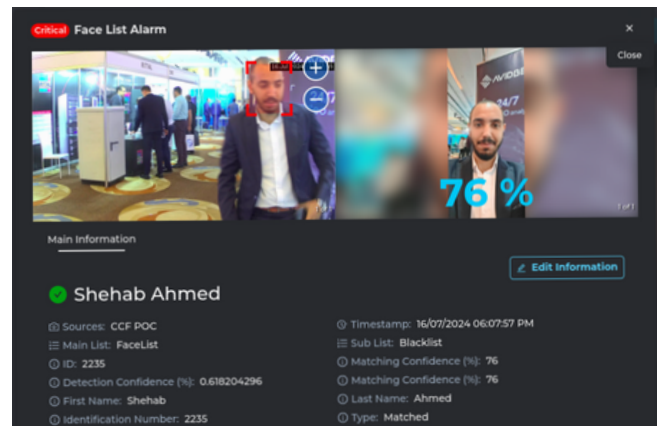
Critical Face List Alarm

×
Close

76 %

1 of 1

Main Information

Edit Information

Shehab Ahmed

Sources: CCF POC
Main List: FaceList
ID: 2235
Detection Confidence (%): 0.618204296
First Name: Shehab
Identification Number: 2235

Timestamp: 16/07/2024 06:07:57 PM
Sub List: Blacklist
Matching Confidence (%): 76
Matching Confidence (%): 76
Last Name: Ahmed
Type: Matched